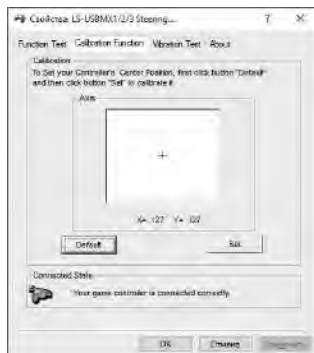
Свойства: LS-USBMX1/2/3 Steering...

?

×

Function Test | Calibration Function | Vibration Test | About

Calibration

To Set your Controller's Center Position, first click button "Default" and then click button "Set" to calibrate it.

Axis

+

X= 127 Y= 127

Default

Set

Connected State

Your game controller is connected correctly.

OK

Отмена

Применить